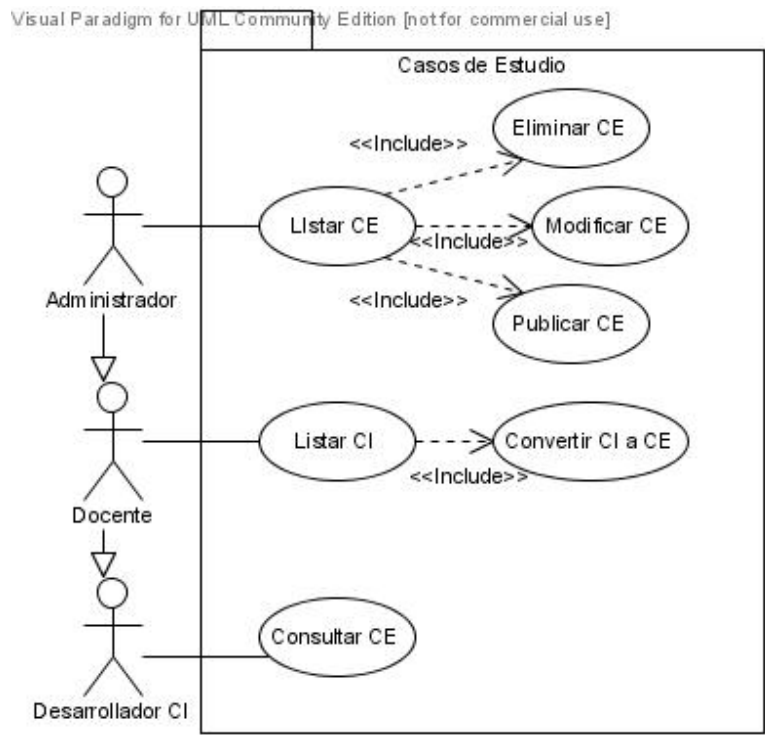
Visual Paradigm for UML Community Edition [not for commercial use]

Casos de Estudio

<<Include>>

Eliminar CE

LIstar CE

<<Include>>

Modificar CE

<<Include>>

Publicar CE

Administrador

Listar CI

Convertir CI a CE

<<Include>>

Docente

Consultar CE

Desarrollador CI